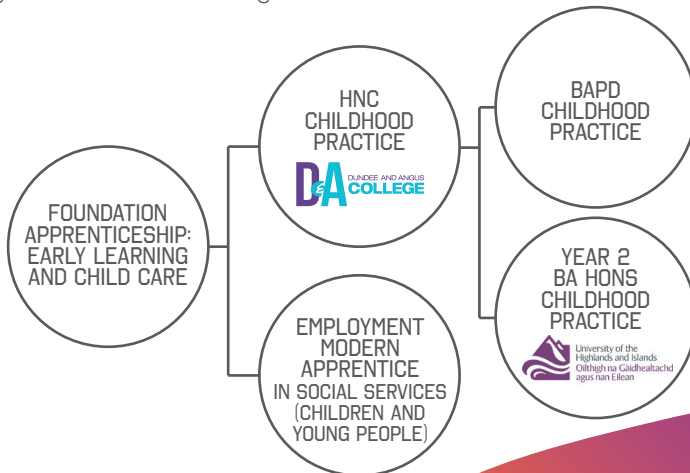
FOUNDATION APPRENTICESHIP: EARLY LEARNING AND CHILD CARE

HNC CHILDHOOD PRACTICE

D&A DUNDEE AND ANGUS COLLEGE

EMPLOYMENT MODERN APPRENTICE IN SOCIAL SERVICES (CHILDREN AND YOUNG PEOPLE)

BAPD CHILDHOOD PRACTICE

YEAR 2 BA HONS CHILDHOOD PRACTICE

University of the Highlands and Islands
Oilthigh na Gàidhealtachd agus nan Eilean